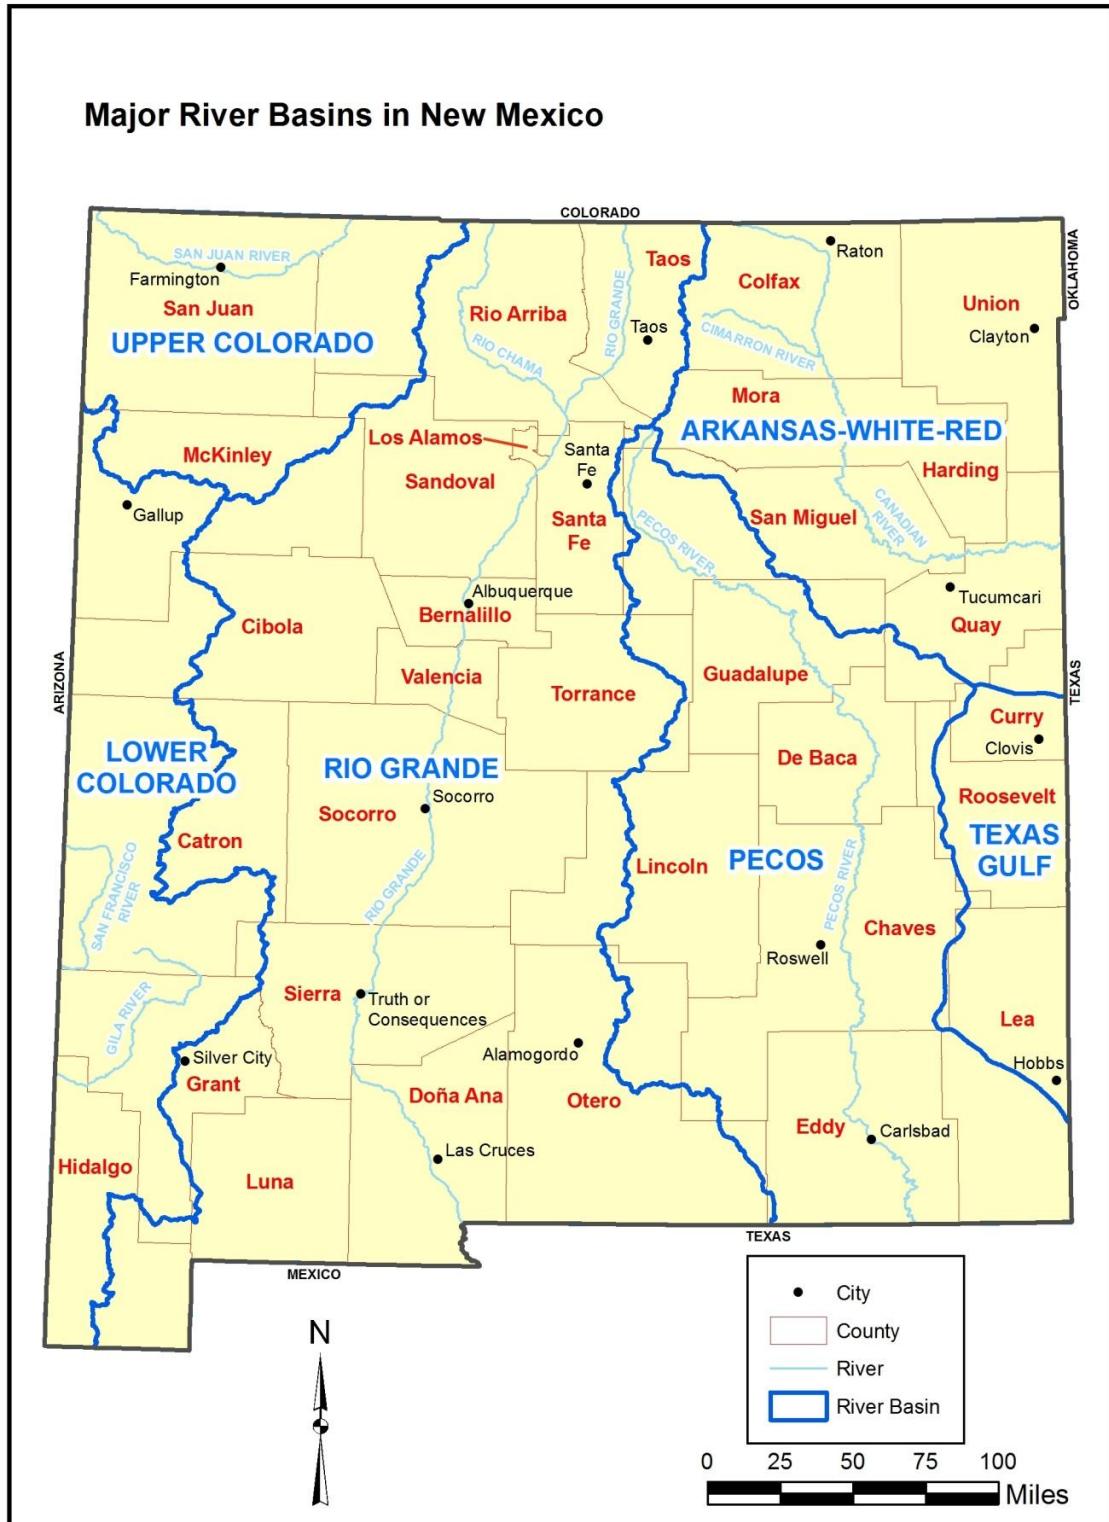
Major River Basins in New Mexico

COLORADO

OKLAHOMA

ARIZONA

TEXAS

MEXICO

TEXAS

SAN JUAN RIVER

Farmington

San Juan

UPPER COLORADO

Rio Arriba

RIO CHAMA

RIO GRANDE

Taos

Taos

Colfax

Raton

CIMARRON RIVER

Union

Clayton

Mora

ARKANSAS-WHITE-RED

Los Alamos

Santa Fe

McKinley

Sandoval

Harding

Gallup

Santa Fe

PECOS RIVER

CANADIAN RIVER

San Miguel

Albuquerque

Tucumcari

Bernalillo

Cibola

Quay

Valencia

Torrance

Guadalupe

LOWER COLORADO

Curry

Clovis

RIO GRANDE

De Baca

Socorro

Socorro

Roosevelt

Catron

TEXAS GULF

Lincoln

PECOS

RIO GRANDE

PECOS RIVER

SAN FRANCISCO RIVER

Chaves

Roswell

Sierra

Truth or Consequences

GILA RIVER

Lea

Silver City

Alamogordo

Hobbs

Grant

Doña Ana

Otero

Eddy

Carlsbad

Las Cruces

Hidalgo

Luna

N

City

County

River

River Basin

0 25 50 75 100

Miles